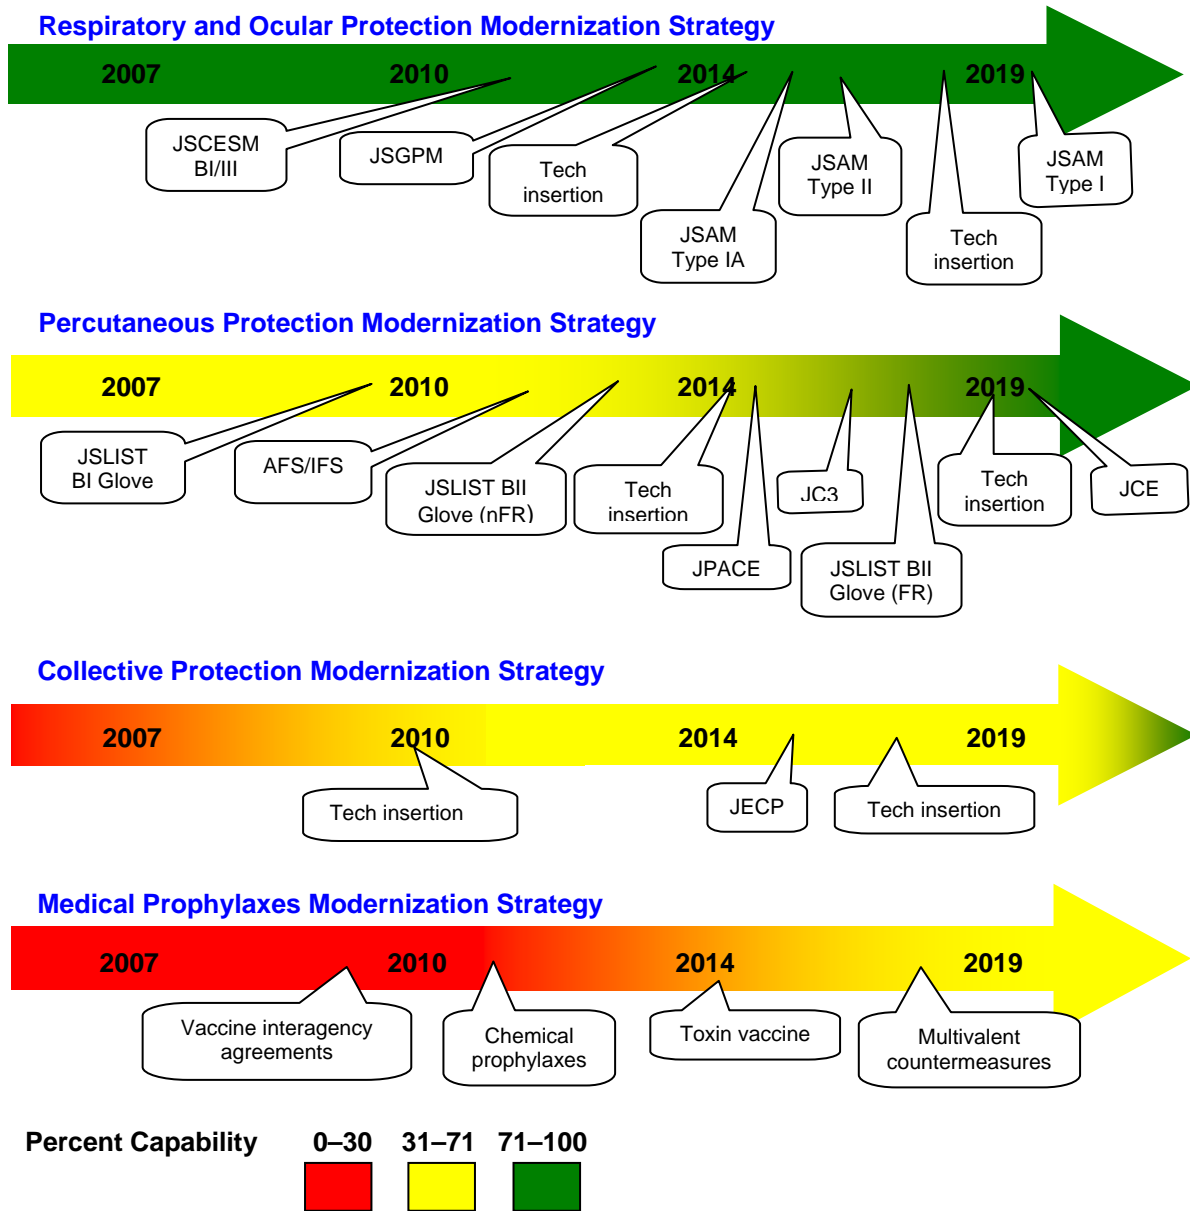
Respiratory and Ocular Protection Modernization Strategy

2007 2010 2014 2019

JSCESM BI/III

JSGPM

Tech insertion

JSAM Type IA

JSAM Type II

Tech insertion

JSAM Type I

Percutaneous Protection Modernization Strategy

2007 2010 2014 2019

JSLIST BI Glove

AFS/IFS

JSLIST BII Glove (nFR)

Tech insertion

JPACE

JC3

JSLIST BII Glove (FR)

Tech insertion

JCE

Collective Protection Modernization Strategy

2007 2010 2014 2019

Tech insertion

JECP

Tech insertion

Medical Prophylaxes Modernization Strategy

2007 2010 2014 2019

Vaccine interagency agreements

Chemical prophylaxes

Toxin vaccine

Multivalent countermeasures

Percent Capability 0–30 31–71 71–100